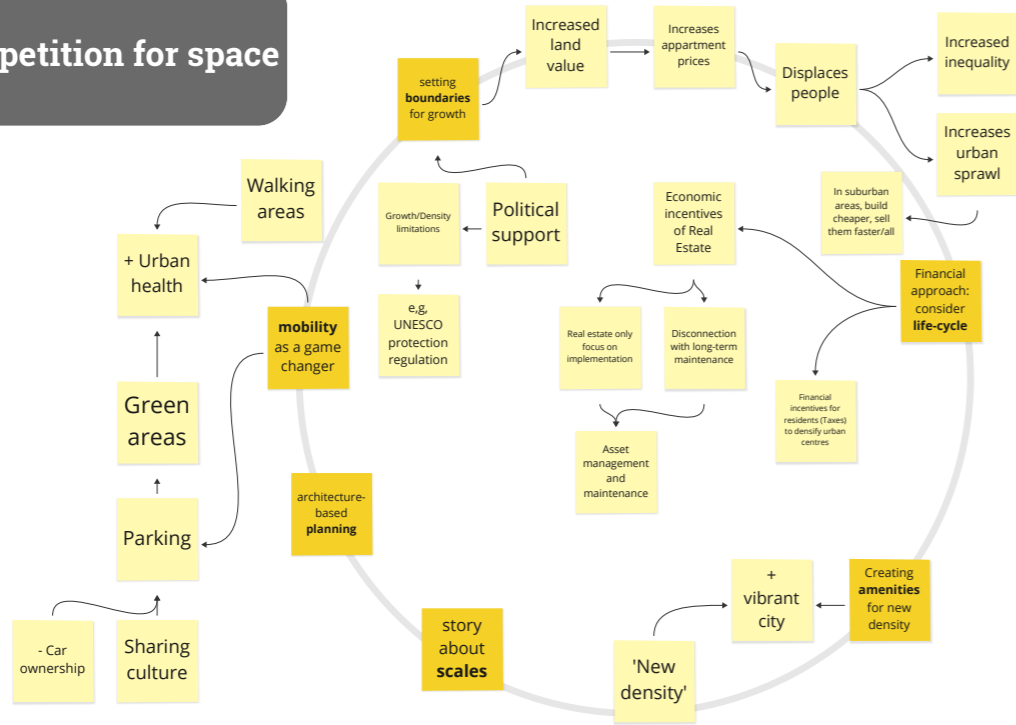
petition for space

setting **boundaries** for growth

Increased land value

Increases appartment prices

Displaces people

Increased inequality

Increases urban sprawl

In suburban areas, build cheaper, sell them faster/all

Walking areas

+ Urban health

Growth/Density limitations

Political support

e,g, UNESCO protection regulation

Economic incentives of Real Estate

Financial approach: consider **life-cycle**

**mobility** as a game changer

Real estate only focus on implementation

Disconnection with long-term maintenance

Financial incentives for residents (Taxes) to densify urban centres

Asset management and maintenance

Green areas

Parking

architecture-based **planning**

+ vibrant city

Creating **amenities** for new density

- Car ownership

Sharing culture

story about **scales**

'New density'